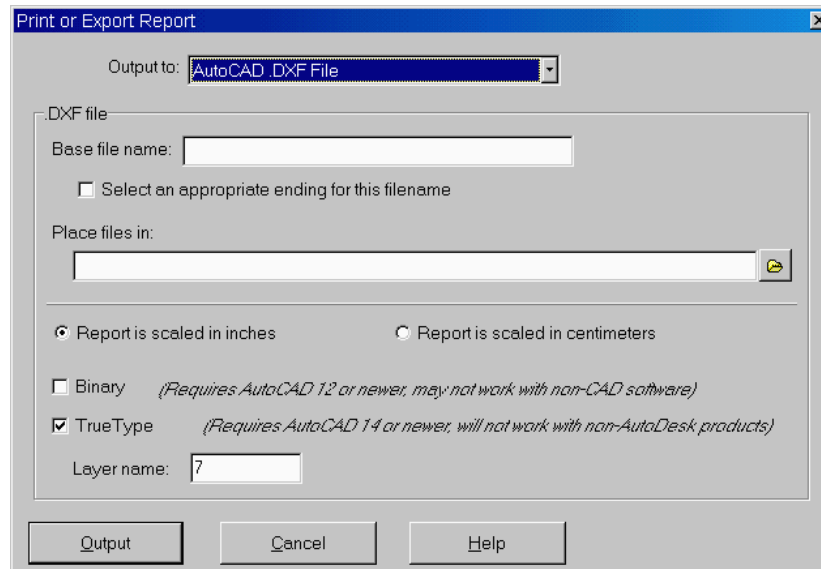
Print or Export Report

Output to: AutoCAD .DXF File

.DXF file

Base file name:

Select an appropriate ending for this filename

Place files in:

Report is scaled in inches

Report is scaled in centimeters

Binary (Requires AutoCAD 12 or newer, may not work with non-CAD software)

TrueType (Requires AutoCAD 14 or newer, will not work with non-AutoDesk products)

Layer name: 7

Output

Cancel

Help